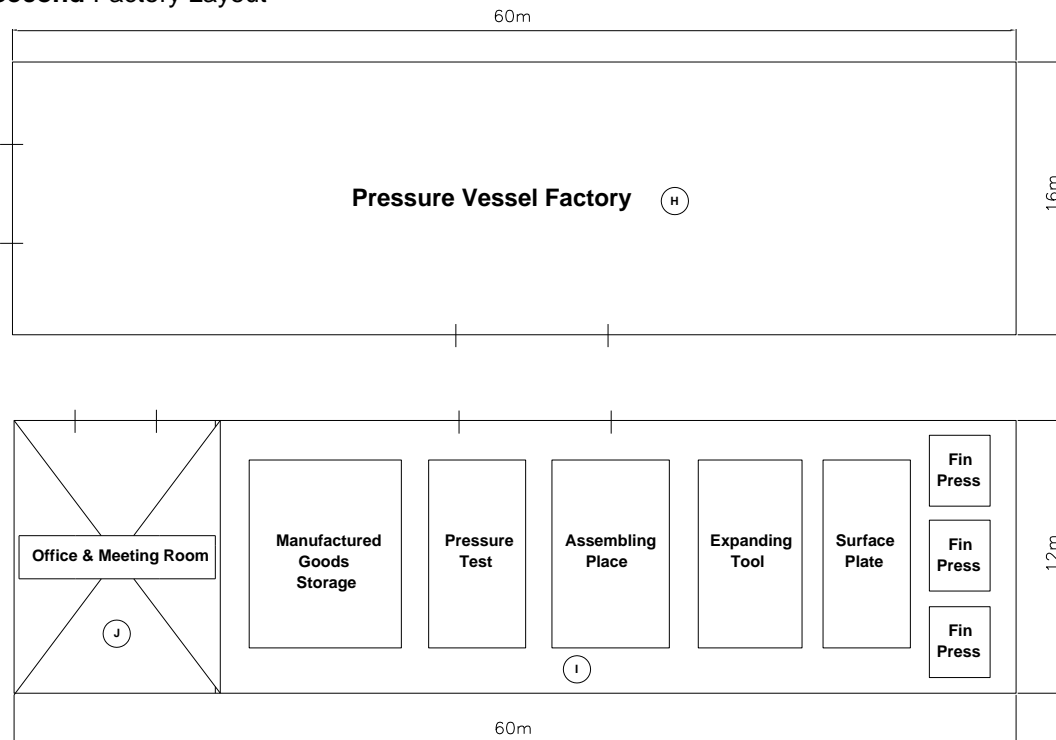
Second Factory Layout

60m

Pressure Vessel Factory H

16m

Office & Meeting Room

J

Manufactured Goods Storage

Pressure Test

Assembling Place

I

Expanding Tool

Surface Plate

Fin Press

Fin Press

Fin Press

12m

60m